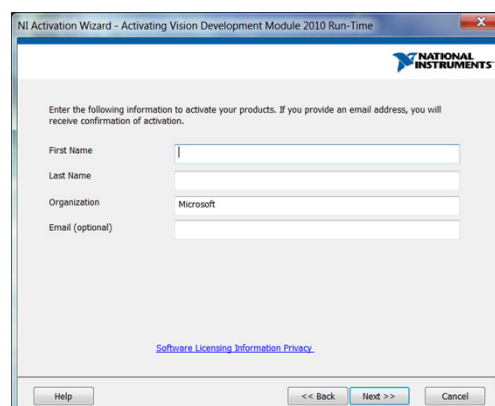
NI Activation Wizard - Activating Vision Development Module 2010 Run-Time

NATIONAL INSTRUMENTS

Enter the following information to activate your products. If you provide an email address, you will receive confirmation of activation.

First Name

Last Name

Organization Microsoft

Email (optional)

Software Licensing Information Privacy

Help

<< Back

Next >>

Cancel